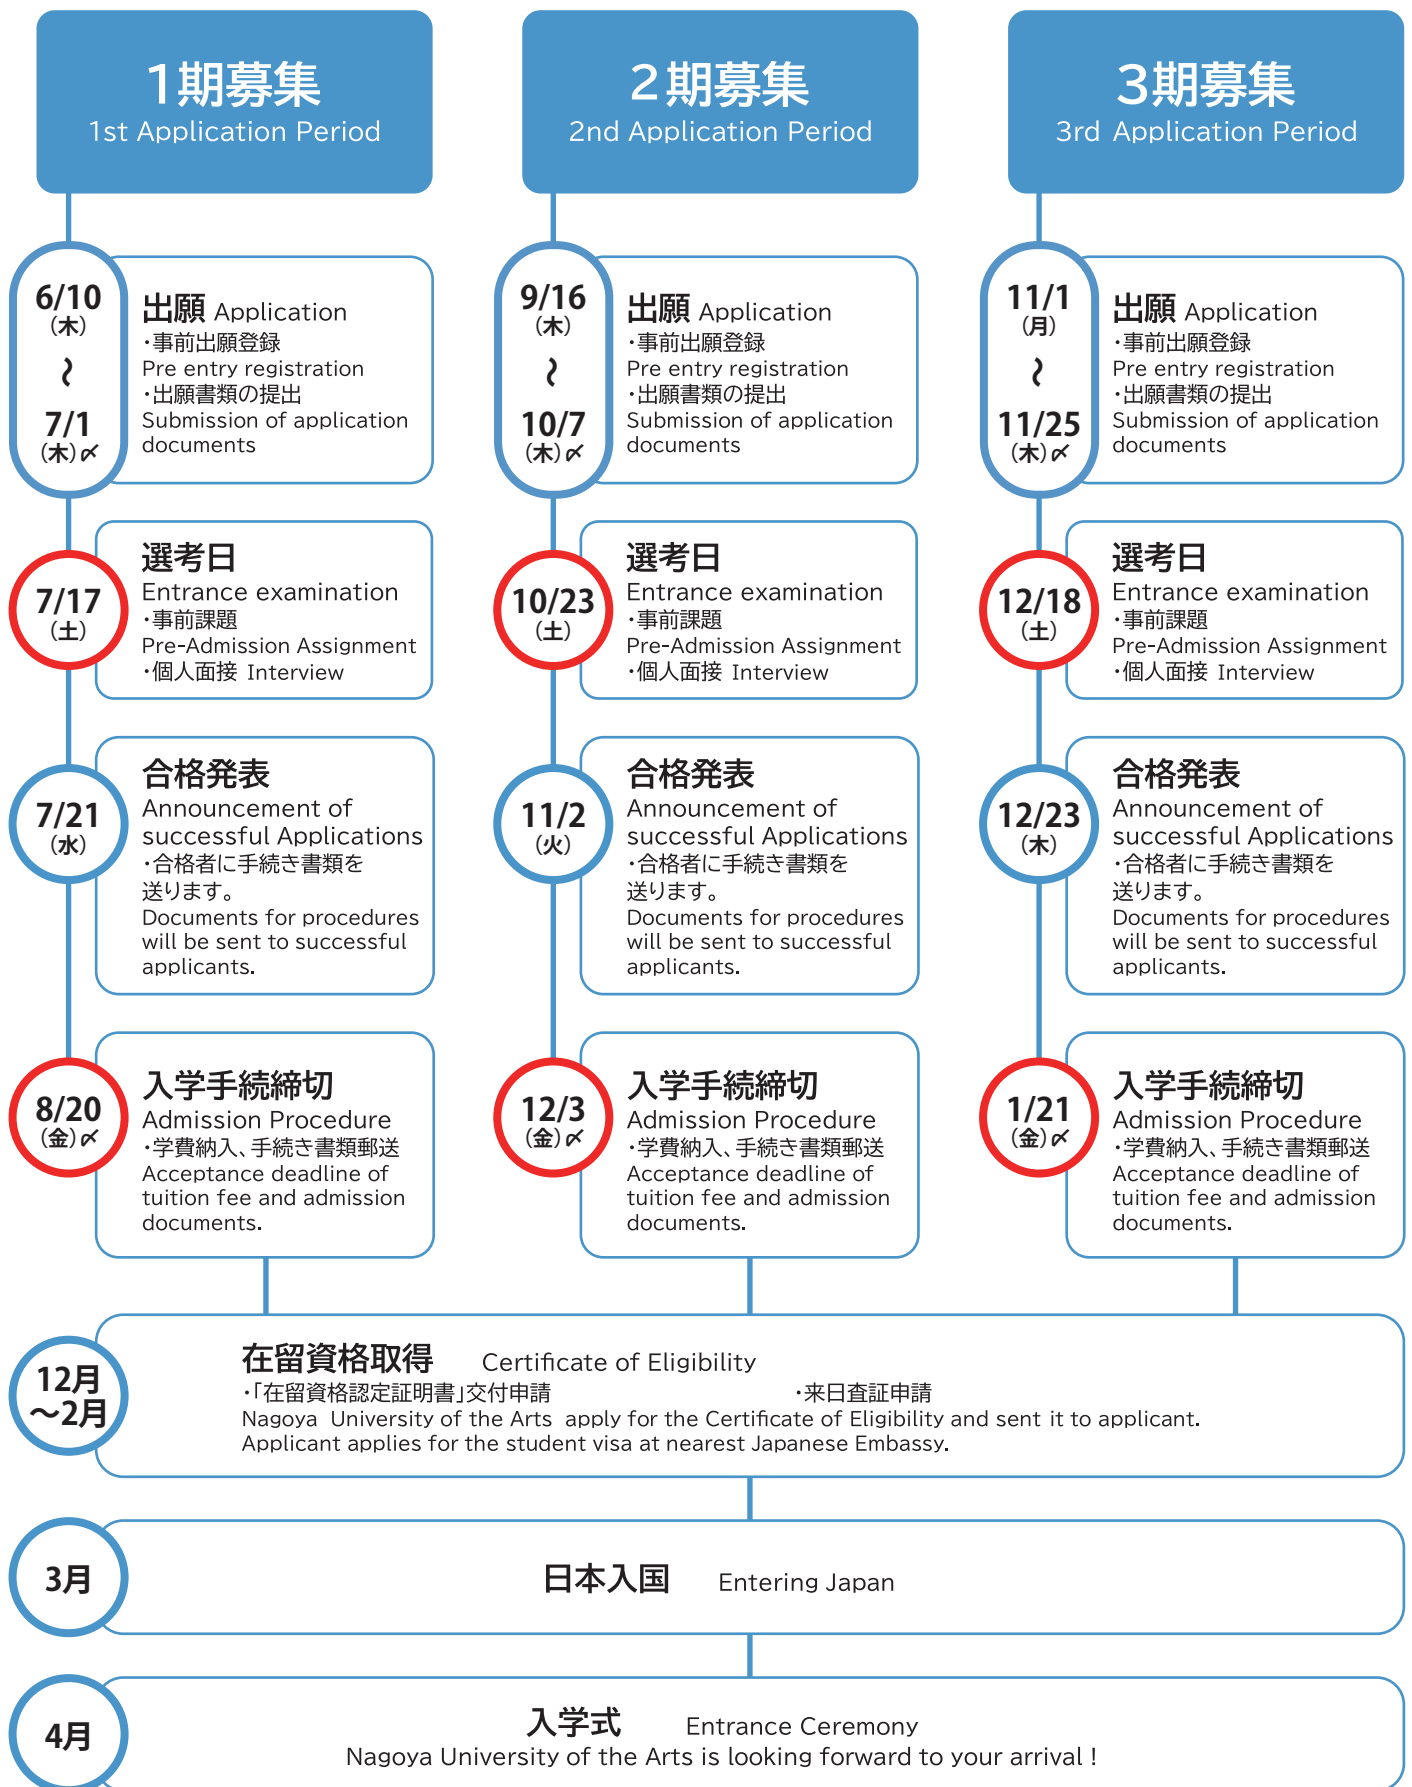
1期募集
1st Application Period

6/10
(木)
〜
7/1
(木)〆

出願 Application
・事前出願登録
Pre entry registration
・出願書類の提出
Submission of application documents

7/17
(土)

選考日
Entrance examination
・事前課題
Pre-Admission Assignment
・個人面接 Interview

7/21
(水)

合格発表
Announcement of successful Applications
・合格者に手続き書類を送ります。
Documents for procedures will be sent to successful applicants.

8/20
(金)〆

入学手続締切
Admission Procedure
・学費納入、手続き書類郵送
Acceptance deadline of tuition fee and admission documents.

2期募集
2nd Application Period

9/16
(木)
〜
10/7
(木)〆

出願 Application
・事前出願登録
Pre entry registration
・出願書類の提出
Submission of application documents

10/23
(土)

選考日
Entrance examination
・事前課題
Pre-Admission Assignment
・個人面接 Interview

11/2
(火)

合格発表
Announcement of successful Applications
・合格者に手続き書類を送ります。
Documents for procedures will be sent to successful applicants.

12/3
(金)〆

入学手続締切
Admission Procedure
・学費納入、手続き書類郵送
Acceptance deadline of tuition fee and admission documents.

3期募集
3rd Application Period

11/1
(月)
〜
11/25
(木)〆

出願 Application
・事前出願登録
Pre entry registration
・出願書類の提出
Submission of application documents

12/18
(土)

選考日
Entrance examination
・事前課題
Pre-Admission Assignment
・個人面接 Interview

12/23
(木)

合格発表
Announcement of successful Applications
・合格者に手続き書類を送ります。
Documents for procedures will be sent to successful applicants.

1/21
(金)〆

入学手続締切
Admission Procedure
・学費納入、手続き書類郵送
Acceptance deadline of tuition fee and admission documents.

12月
〜2月

在留資格取得 Certificate of Eligibility
・「在留資格認定証明書」交付申請 ・来日査証申請
Nagoya University of the Arts apply for the Certificate of Eligibility and sent it to applicant.
Applicant applies for the student visa at nearest Japanese Embassy.

3月

日本入国 Entering Japan

4月

入学式 Entrance Ceremony
Nagoya University of the Arts is looking forward to your arrival !